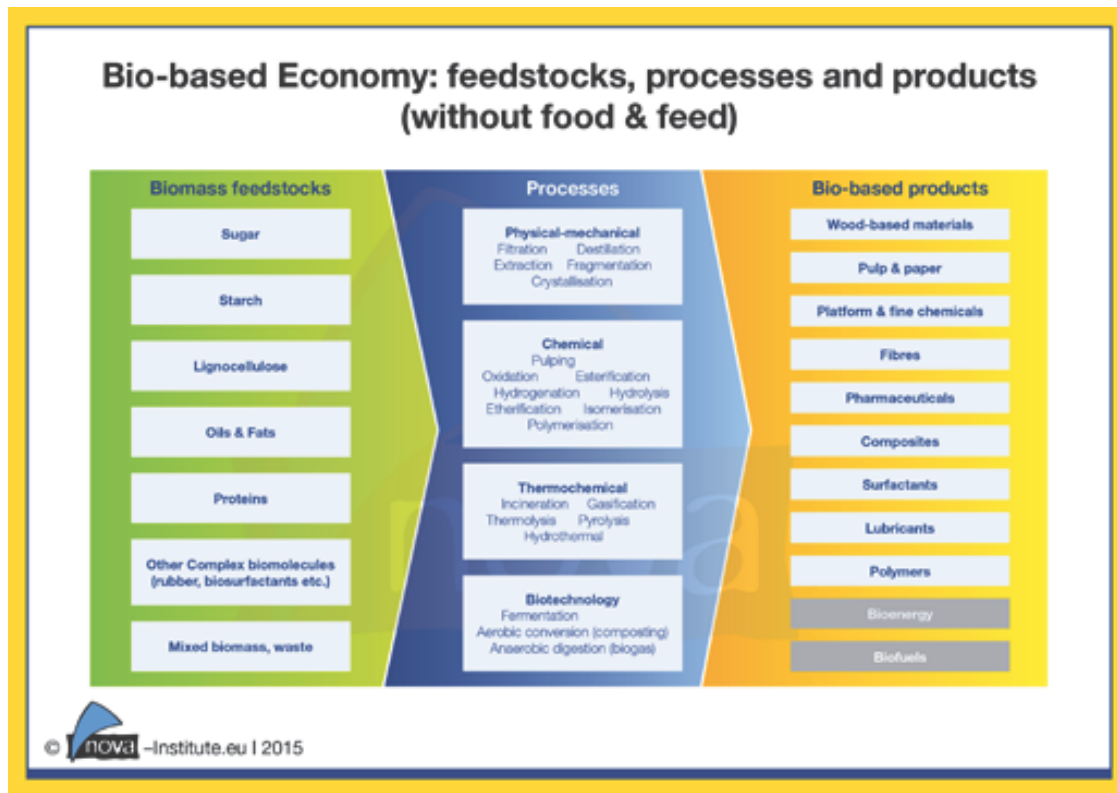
Bio-based Economy: feedstocks, processes and products (without food & feed)

Biomass feedstocks

Sugar

Starch

Lignocellulose

Oils & Fats

Proteins

Other Complex biomolecules (rubber, biosurfactants etc.)

Mixed biomass, waste

Processes

Physical-mechanical
Filtration Destillation
Extraction Fragmentation
Crystallisation

Chemical
Pulping
Oxidation Esterification
Hydrogenation Hydrolysis
Etherification Isomerisation
Polymerisation

Thermochemical
Incineration Gasification
Thermolysis Pyrolysis
Hydrothermal

Biotechnology
Fermentation
Aerobic conversion (composting)
Anaerobic digestion (biogas)

Bio-based products

Wood-based materials

Pulp & paper

Platform & fine chemicals

Fibres

Pharmaceuticals

Composites

Surfactants

Lubricants

Polymers

Bioenergy

Biofuels

© nova –Institute.eu | 2015